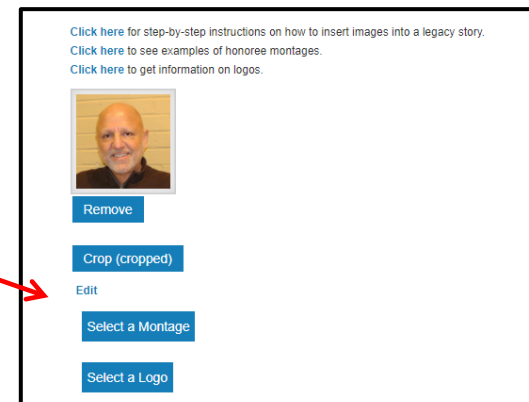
Click here for step-by-step instructions on how to insert images into a legacy story.
Click here to see examples of honoree montages.
Click here to get information on logos.

Remove

Crop (cropped)

Edit

Select a Montage

Select a Logo